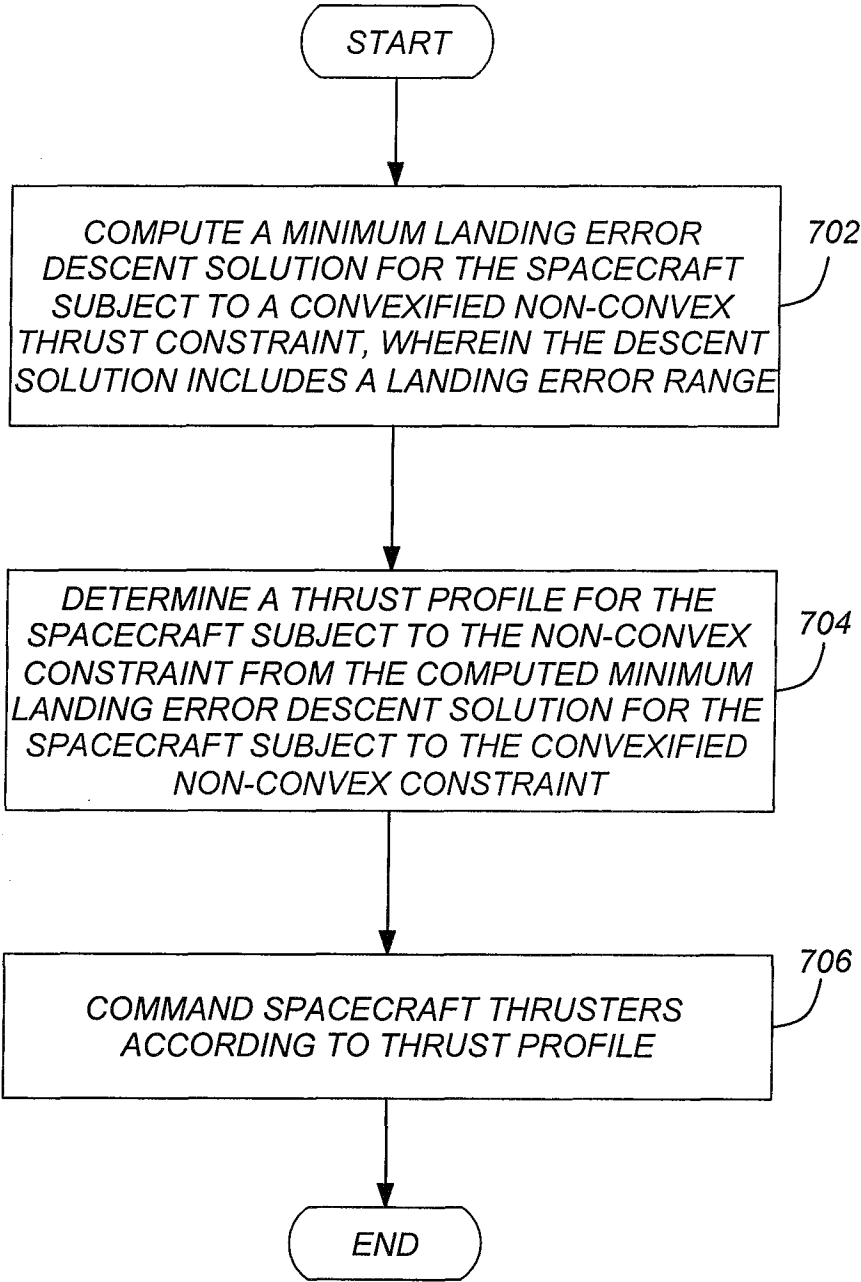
START

COMPUTE A MINIMUM LANDING ERROR DESCENT SOLUTION FOR THE SPACECRAFT SUBJECT TO A CONVEXIFIED NON-CONVEX THRUST CONSTRAINT, WHEREIN THE DESCENT SOLUTION INCLUDES A LANDING ERROR RANGE

702

DETERMINE A THRUST PROFILE FOR THE SPACECRAFT SUBJECT TO THE NON-CONVEX CONSTRAINT FROM THE COMPUTED MINIMUM LANDING ERROR DESCENT SOLUTION FOR THE SPACECRAFT SUBJECT TO THE CONVEXIFIED NON-CONVEX CONSTRAINT

704

706

COMMAND SPACECRAFT THRUSTERS ACCORDING TO THRUST PROFILE

END